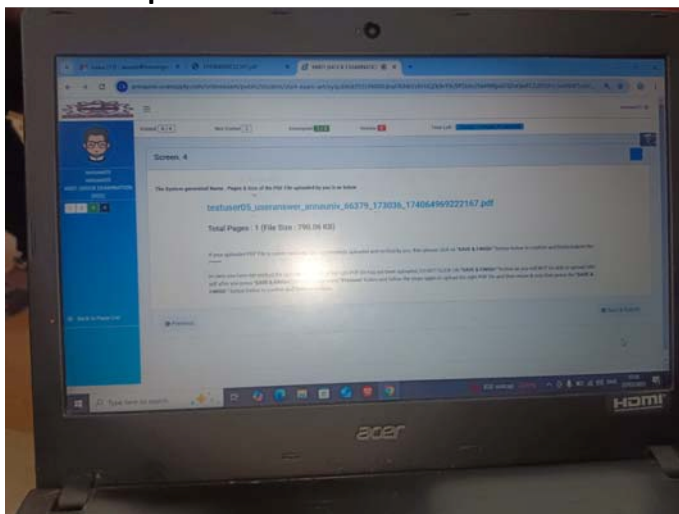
Screen: 4

The System generated Name , Pages & Size of the PDF File uploaded by you is as below

testuser05_useranswer_annuuniv_66379_173036_1740649692216​7.pdf

Total Pages : 1 (File Size : 790.06 KB)

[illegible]

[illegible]

Previous

Back to Exam

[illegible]

Type here to search

acer

HDMI